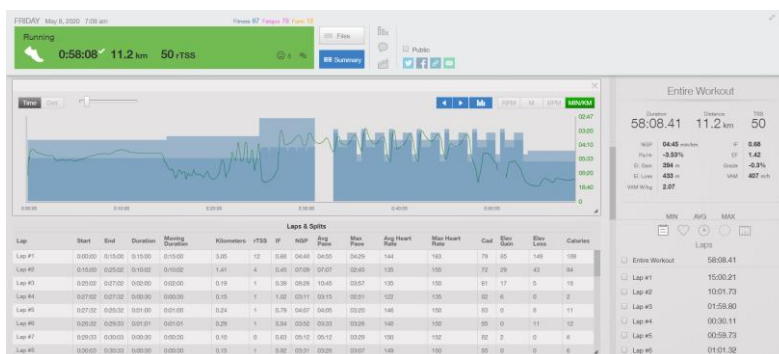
FRIDAY May 8, 2020 7:08 am

Fitness 97 Fatigue 78 Form 19

Running

0:58:08 11.2 km 50 rTSS

Files

Summary

Public

Time Dist

RPM M BPM MIN/KM

02:47
03:20
04:10
05:33
08:20
16:40
0

0:00:00 0:10:00 0:20:00 0:30:00 0:40:00 0:50:00

Laps & Splits

| Lap | Start | End | Duration | Moving Duration | Kilometers | rTSS | IF | NGP | Avg Pace | Max Pace | Avg Heart Rate | Max Heart Rate | Cad | Elev Gain | Elev Loss | Calories |
|---|---|---|---|---|---|---|---|---|---|---|---|---|---|---|---|---|
| Lap #1 | 0:00:00 | 0:15:00 | 0:15:00 | 0:15:00 | 3.05 | 12 | 0.68 | 04:48 | 04:55 | 04:29 | 144 | 163 | 79 | 65 | 149 | 189 |
| Lap #2 | 0:15:00 | 0:25:02 | 0:10:02 | 0:10:02 | 1.41 | 4 | 0.45 | 07:09 | 07:07 | 02:45 | 135 | 150 | 72 | 29 | 43 | 84 |
| Lap #3 | 0:25:02 | 0:27:02 | 0:02:00 | 0:02:00 | 0.19 | 1 | 0.39 | 08:26 | 10:45 | 03:57 | 135 | 150 | 61 | 17 | 0 | 15 |
| Lap #4 | 0:27:02 | 0:27:32 | 0:00:30 | 0:00:30 | 0.15 | 1 | 1.02 | 03:11 | 03:15 | 02:51 | 122 | 135 | 82 | 6 | 0 | 2 |
| Lap #5 | 0:27:32 | 0:28:32 | 0:01:00 | 0:01:00 | 0.24 | 1 | 0.79 | 04:07 | 04:05 | 03:20 | 146 | 150 | 83 | 0 | 8 | 11 |
| Lap #6 | 0:28:32 | 0:29:33 | 0:01:01 | 0:01:01 | 0.29 | 1 | 0.94 | 03:32 | 03:33 | 03:26 | 140 | 150 | 85 | 0 | 11 | 12 |
| Lap #7 | 0:29:33 | 0:30:03 | 0:00:30 | 0:00:30 | 0.10 | 0 | 0.63 | 05:12 | 05:12 | 03:29 | 150 | 152 | 82 | 2 | 0 | 6 |
| Lap #8 | 0:30:03 | 0:30:33 | 0:00:30 | 0:00:30 | 0.15 | 1 | 0.92 | 03:31 | 03:26 | 03:07 | 149 | 150 | 85 | 0 | 0 | 6 |

Entire Workout

Duration 58:08.41
Distance 11.2 km
TSS 50

NGP 04:45 min/km
Pa:Hr -3.59%
El. Gain 294 m
El. Loss 433 m
VAM W/kg 2.07
IF 0.68
EF 1.42
Grade -0.3%
VAM 407 m/h

MIN AVG MAX

Laps

| | |
|---|---|
| Entire Workout | 58:08.41 |
| Lap #1 | 15:00.21 |
| Lap #2 | 10:01.73 |
| Lap #3 | 01:59.80 |
| Lap #4 | 00:30.11 |
| Lap #5 | 00:59.73 |
| Lap #6 | 01:01.32 |